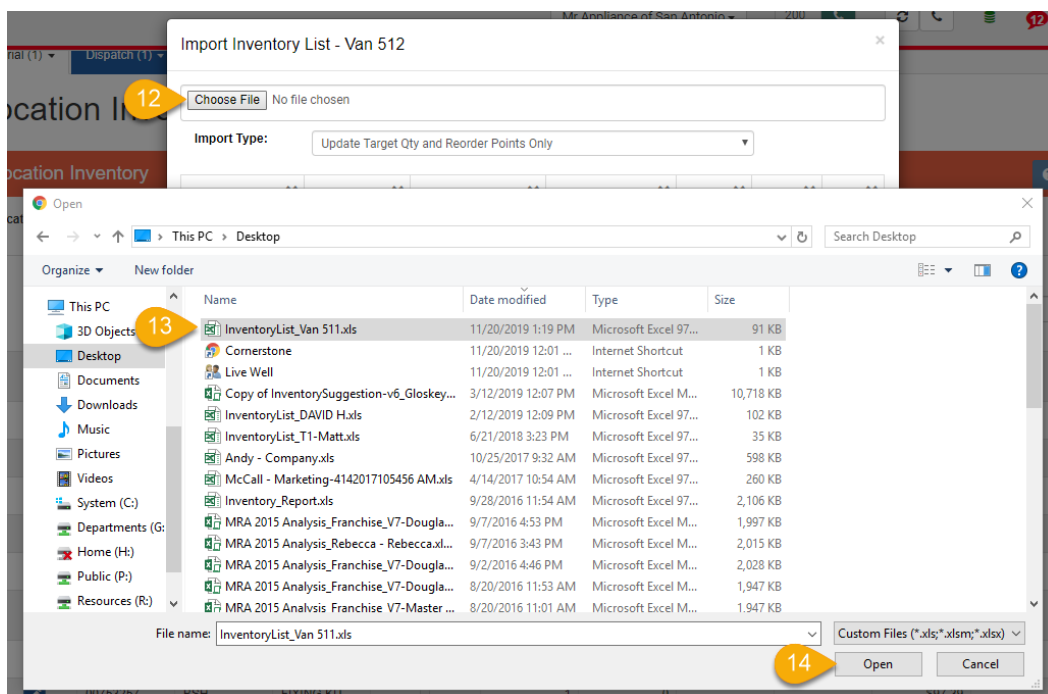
Mr Appliance of San Antonio ▾ 200 12

rial (1) ▾ Dispatch (1) ▾

ocation In

ocation Inventory

Import Inventory List - Van 512

×

12

Choose File No file chosen

Import Type: Update Target Qty and Reorder Points Only ▾

Open

×

← → ˅ ↑ This PC › Desktop

Search Desktop

Organize ▾ New folder

?

This PC
3D Objects
Desktop
Documents
Downloads
Music
Pictures
Videos
System (C:)
Departments (G:
Home (H:)
Public (P:)
Resources (R:)

| Name | Date modified | Type | Size |
|---|---|---|---|
| InventoryList_Van 511.xls | 11/20/2019 1:19 PM | Microsoft Excel 97... | 91 KB |
| Cornerstone | 11/20/2019 12:01 ... | Internet Shortcut | 1 KB |
| Live Well | 11/20/2019 12:01 ... | Internet Shortcut | 1 KB |
| Copy of InventorySuggestion-v6_Gloskey... | 3/12/2019 12:07 PM | Microsoft Excel M... | 10,718 KB |
| InventoryList_DAVID H.xls | 2/12/2019 12:09 PM | Microsoft Excel 97... | 102 KB |
| InventoryList_T1-Matt.xls | 6/21/2018 3:23 PM | Microsoft Excel 97... | 35 KB |
| Andy - Company.xls | 10/25/2017 9:32 AM | Microsoft Excel 97... | 598 KB |
| McCall - Marketing-4142017105456 AM.xls | 4/14/2017 10:54 AM | Microsoft Excel 97... | 260 KB |
| Inventory_Report.xls | 9/28/2016 11:54 AM | Microsoft Excel 97... | 2,106 KB |
| MRA 2015 Analysis_Franchise_V7-Dougla... | 9/7/2016 4:53 PM | Microsoft Excel M... | 1,997 KB |
| MRA 2015 Analysis_Rebecca - Rebecca.xl... | 9/7/2016 3:43 PM | Microsoft Excel M... | 2,015 KB |
| MRA 2015 Analysis_Franchise_V7-Dougla... | 9/2/2016 4:46 PM | Microsoft Excel M... | 2,028 KB |
| MRA 2015 Analysis_Franchise_V7-Dougla... | 8/20/2016 11:53 AM | Microsoft Excel M... | 1,947 KB |
| MRA 2015 Analysis_Franchise_V7-Master ... | 8/20/2016 11:01 AM | Microsoft Excel M... | 1,947 KB |

13

File name: InventoryList_Van 511.xls

Custom Files (*.xls;*.xlsm;*.xlsx)

14

Open Cancel